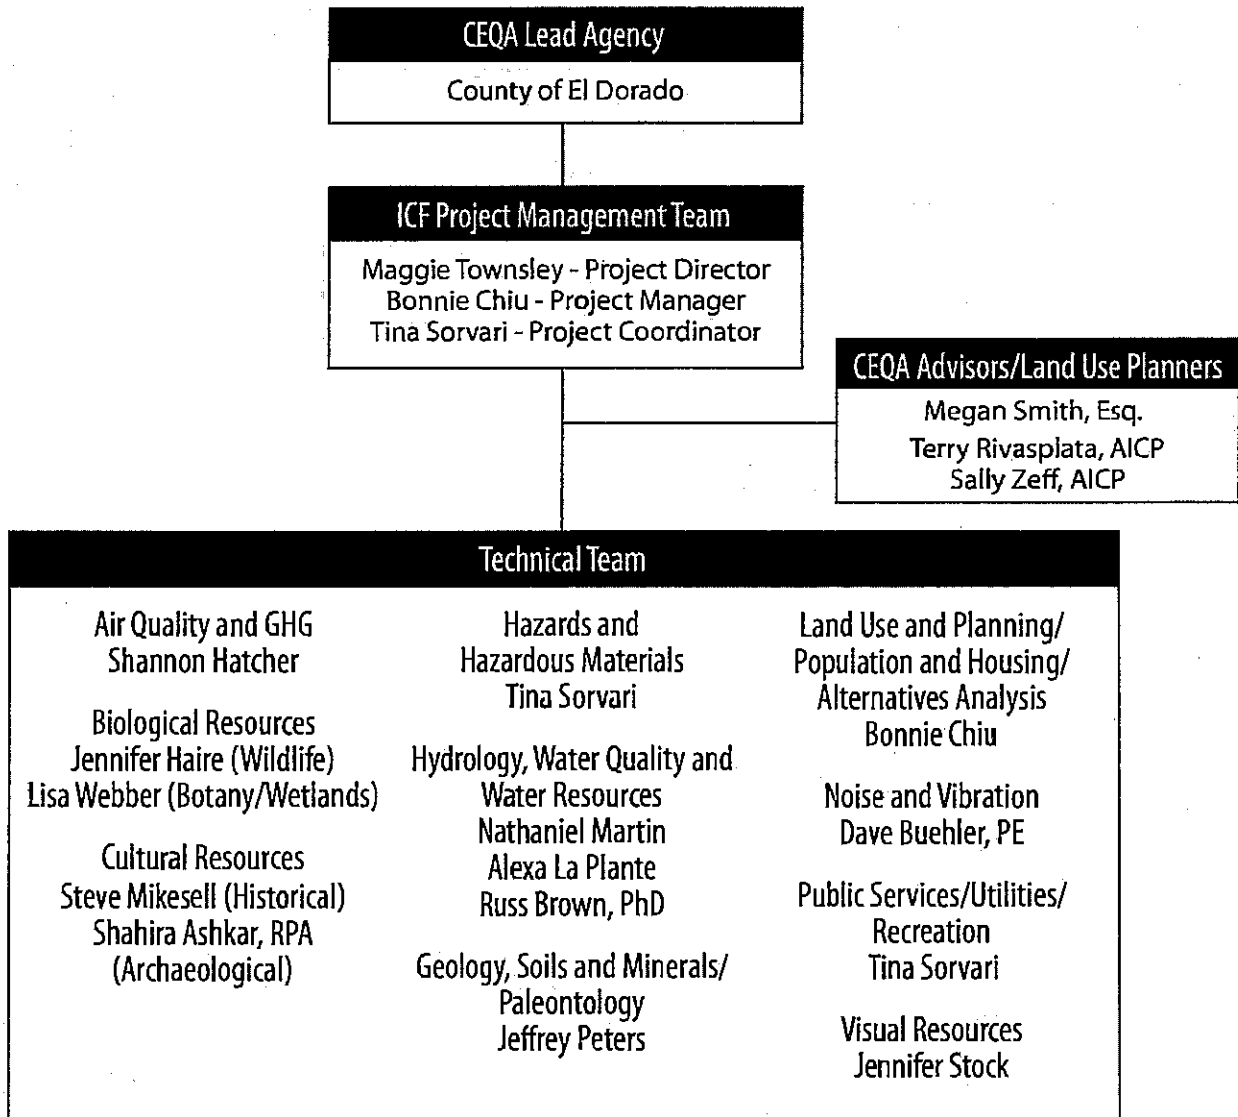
CEQA Lead Agency

County of El Dorado

ICF Project Management Team

Maggie Townsley - Project Director
Bonnie Chiu - Project Manager
Tina Sorvari - Project Coordinator

CEQA Advisors/Land Use Planners

Megan Smith, Esq.
Terry Rivasplata, AICP
Sally Zeff, AICP

Technical Team

Air Quality and GHG
Shannon Hatcher

Biological Resources
Jennifer Haire (Wildlife)
Lisa Webber (Botany/Wetlands)

Cultural Resources
Steve Mikesell (Historical)
Shahira Ashkar, RPA
(Archaeological)

Hazards and
Hazardous Materials
Tina Sorvari

Hydrology, Water Quality and
Water Resources
Nathaniel Martin
Alexa La Plante
Russ Brown, PhD

Geology, Soils and Minerals/
Paleontology
Jeffrey Peters

Land Use and Planning/
Population and Housing/
Alternatives Analysis
Bonnie Chiu

Noise and Vibration
Dave Buehler, PE

Public Services/Utilities/
Recreation
Tina Sorvari

Visual Resources
Jennifer Stock